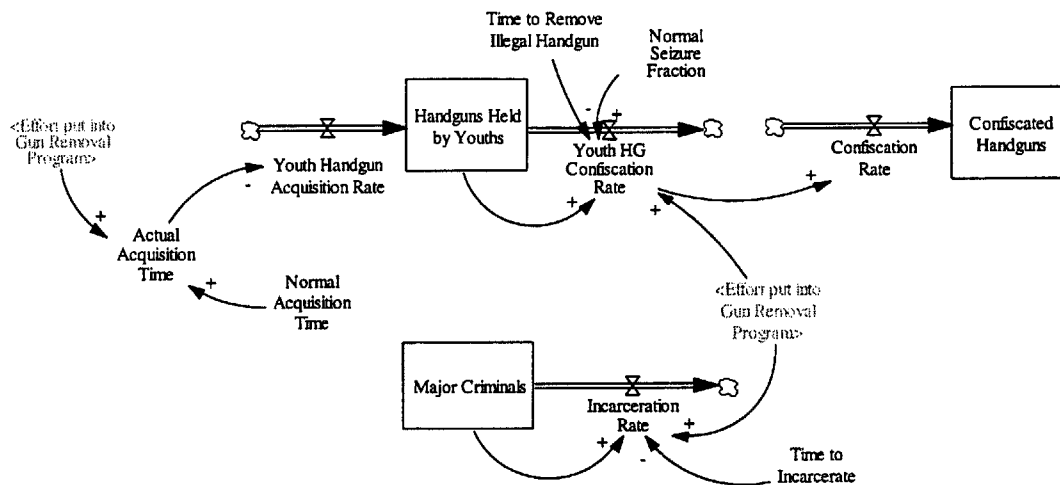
Time to Remove Illegal Handgun

Normal Seizure Fraction

<Effort put into Gun Removal Program>

Handguns Held by Youths

Youth HG Confiscation Rate

Confiscation Rate

Confiscated Handguns

Youth Handgun Acquisition Rate

Actual Acquisition Time

Normal Acquisition Time

<Effort put into Gun Removal Program>

Major Criminals

Incarceration Rate

Time to Incarcerate

+
-
+
-
+
+
+
+
+
+
+
-